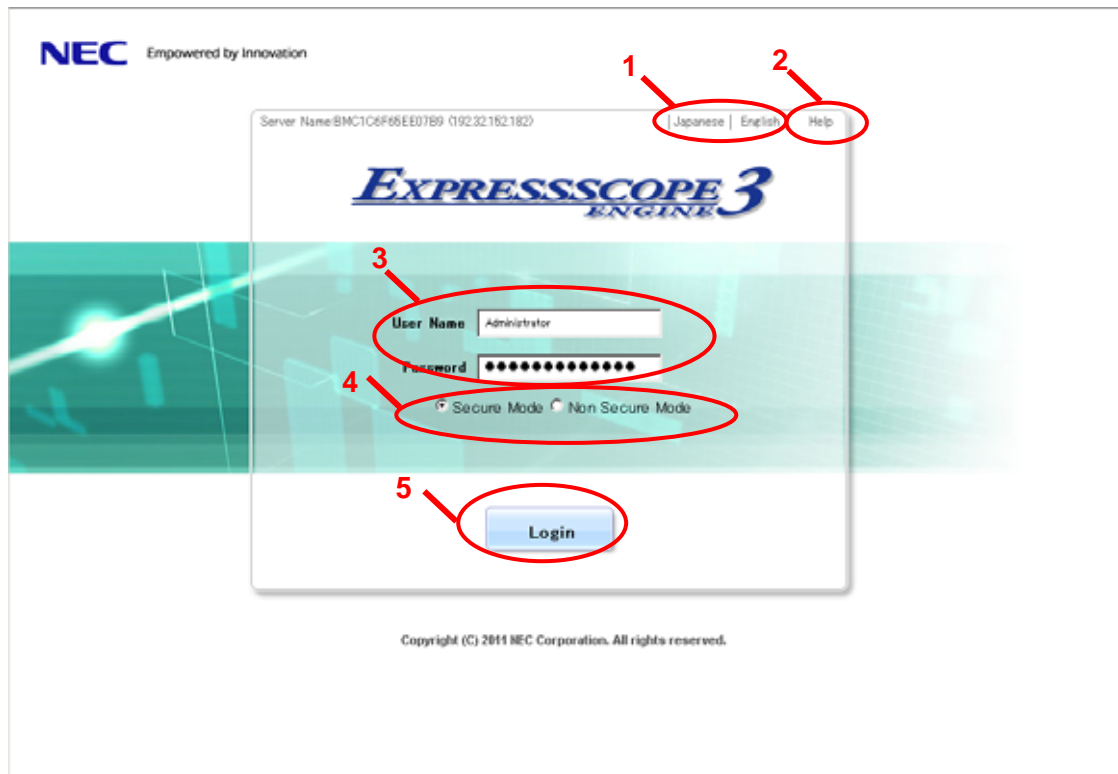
NEC Empowered by Innovation

1

2

Server Name:BMC1C6F65EE07B9 (192.32.152.182)

| Japanese | English | Help

EXPRESSSCOPE ENGINE 3

3

User Name Administrator

Password ••••••••••••••

4

Secure Mode Non Secure Mode

5

Login

Copyright (C) 2011 NEC Corporation. All rights reserved.